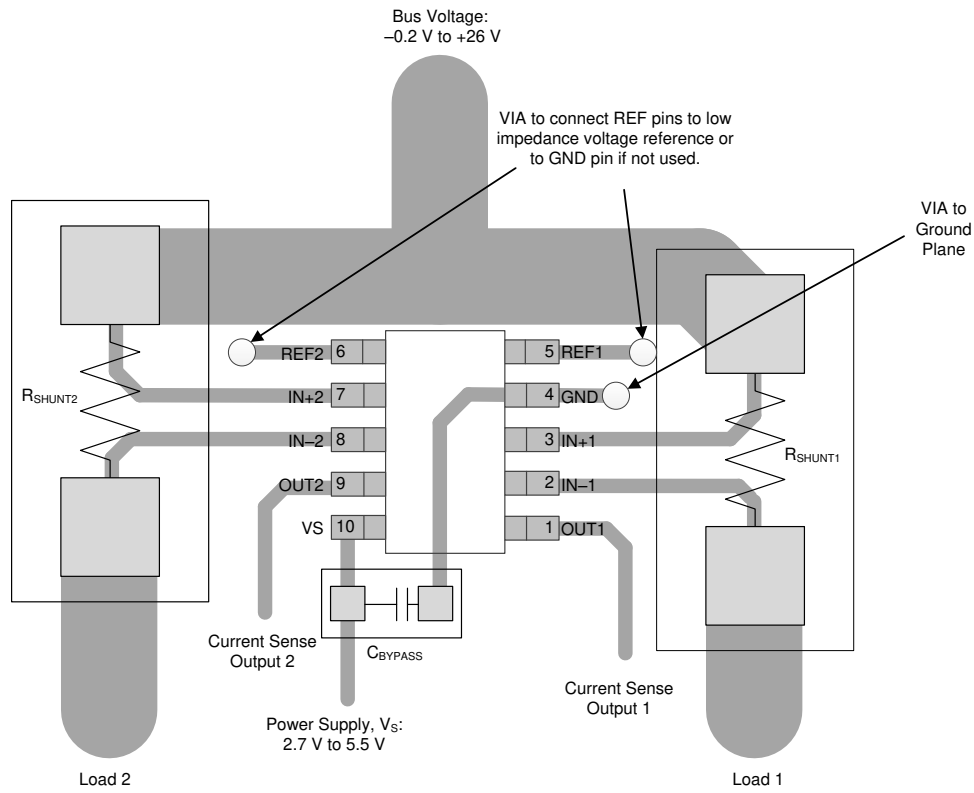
Bus Voltage:
–0.2 V to +26 V

VIA to connect REF pins to low impedance voltage reference or to GND pin if not used.

VIA to Ground Plane

$R_{SHUNT2}$

REF2 6
IN+2 7
IN–2 8
OUT2 9
VS 10

5 REF1
4 GND
3 IN+1
2 IN–1
1 OUT1

$R_{SHUNT1}$

Current Sense Output 2

$C_{BYPASS}$

Current Sense Output 1

Power Supply, $V_S$:
2.7 V to 5.5 V

Load 2

Load 1